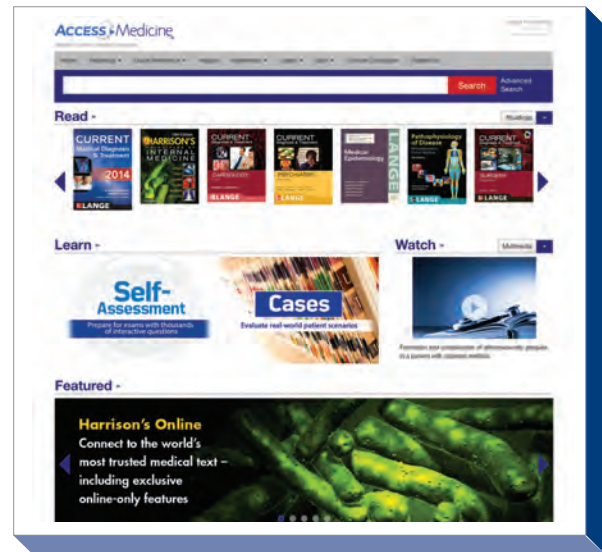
Access Medicine

Search Advanced Search

Read -

CURRENT Medical Diagnosis & Treatment 2014 LANGE

HARRISON'S INTERNAL MEDICINE

CURRENT CARDIOLOGY LANGE

CURRENT PSYCHIATRY LANGE

Medical Epidemiology LANGE

Pathophysiology of Disease LANGE

CURRENT SURGERY LANGE

Learn -

Self-Assessment

Prepare for exams with thousands of interactive questions

Cases

Evaluate real-world patient scenarios

Watch -

Multimedia

Featured -

Harrison's Online

Connect to the world's most trusted medical text – including exclusive online-only features